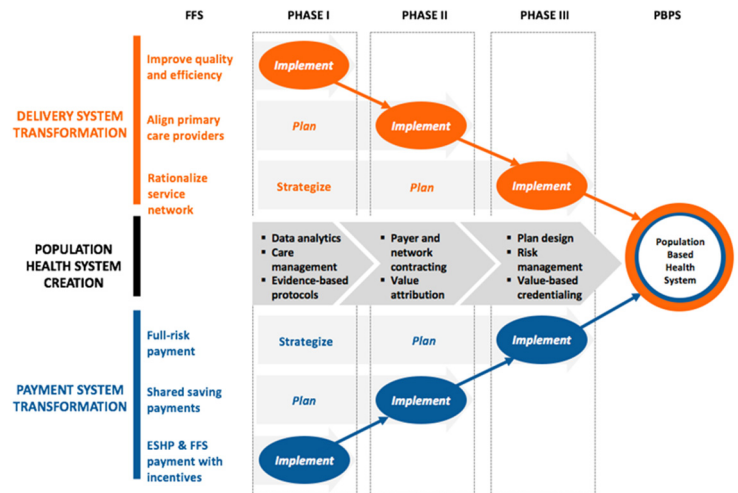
FFS

PHASE I

PHASE II

PHASE III

PBPS

DELIVERY SYSTEM TRANSFORMATION

Improve quality and efficiency

Implement

Align primary care providers

Plan

Implement

Rationalize service network

Strategize

Plan

Implement

POPULATION HEALTH SYSTEM CREATION

▪ Data analytics
▪ Care management
▪ Evidence-based protocols

▪ Payer and network contracting
▪ Value attribution

▪ Plan design
▪ Risk management
▪ Value-based credentialing

Population Based Health System

PAYMENT SYSTEM TRANSFORMATION

Full-risk payment

Strategize

Plan

Implement

Shared saving payments

Plan

Implement

ESHP & FFS payment with incentives

Implement